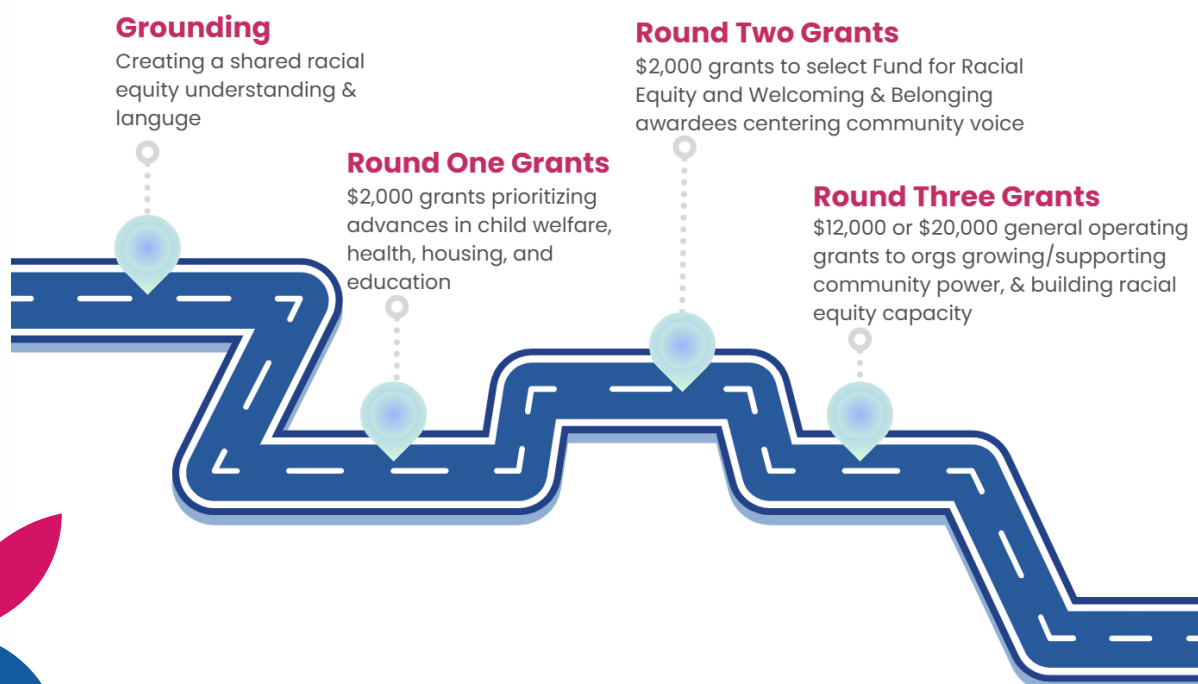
Grounding
Creating a shared racial equity understanding & languge

Round One Grants
$2,000 grants prioritizing advances in child welfare, health, housing, and education

Round Two Grants
$2,000 grants to select Fund for Racial Equity and Welcoming & Belonging awardees centering community voice

Round Three Grants
$12,000 or $20,000 general operating grants to orgs growing/supporting community power, & building racial equity capacity